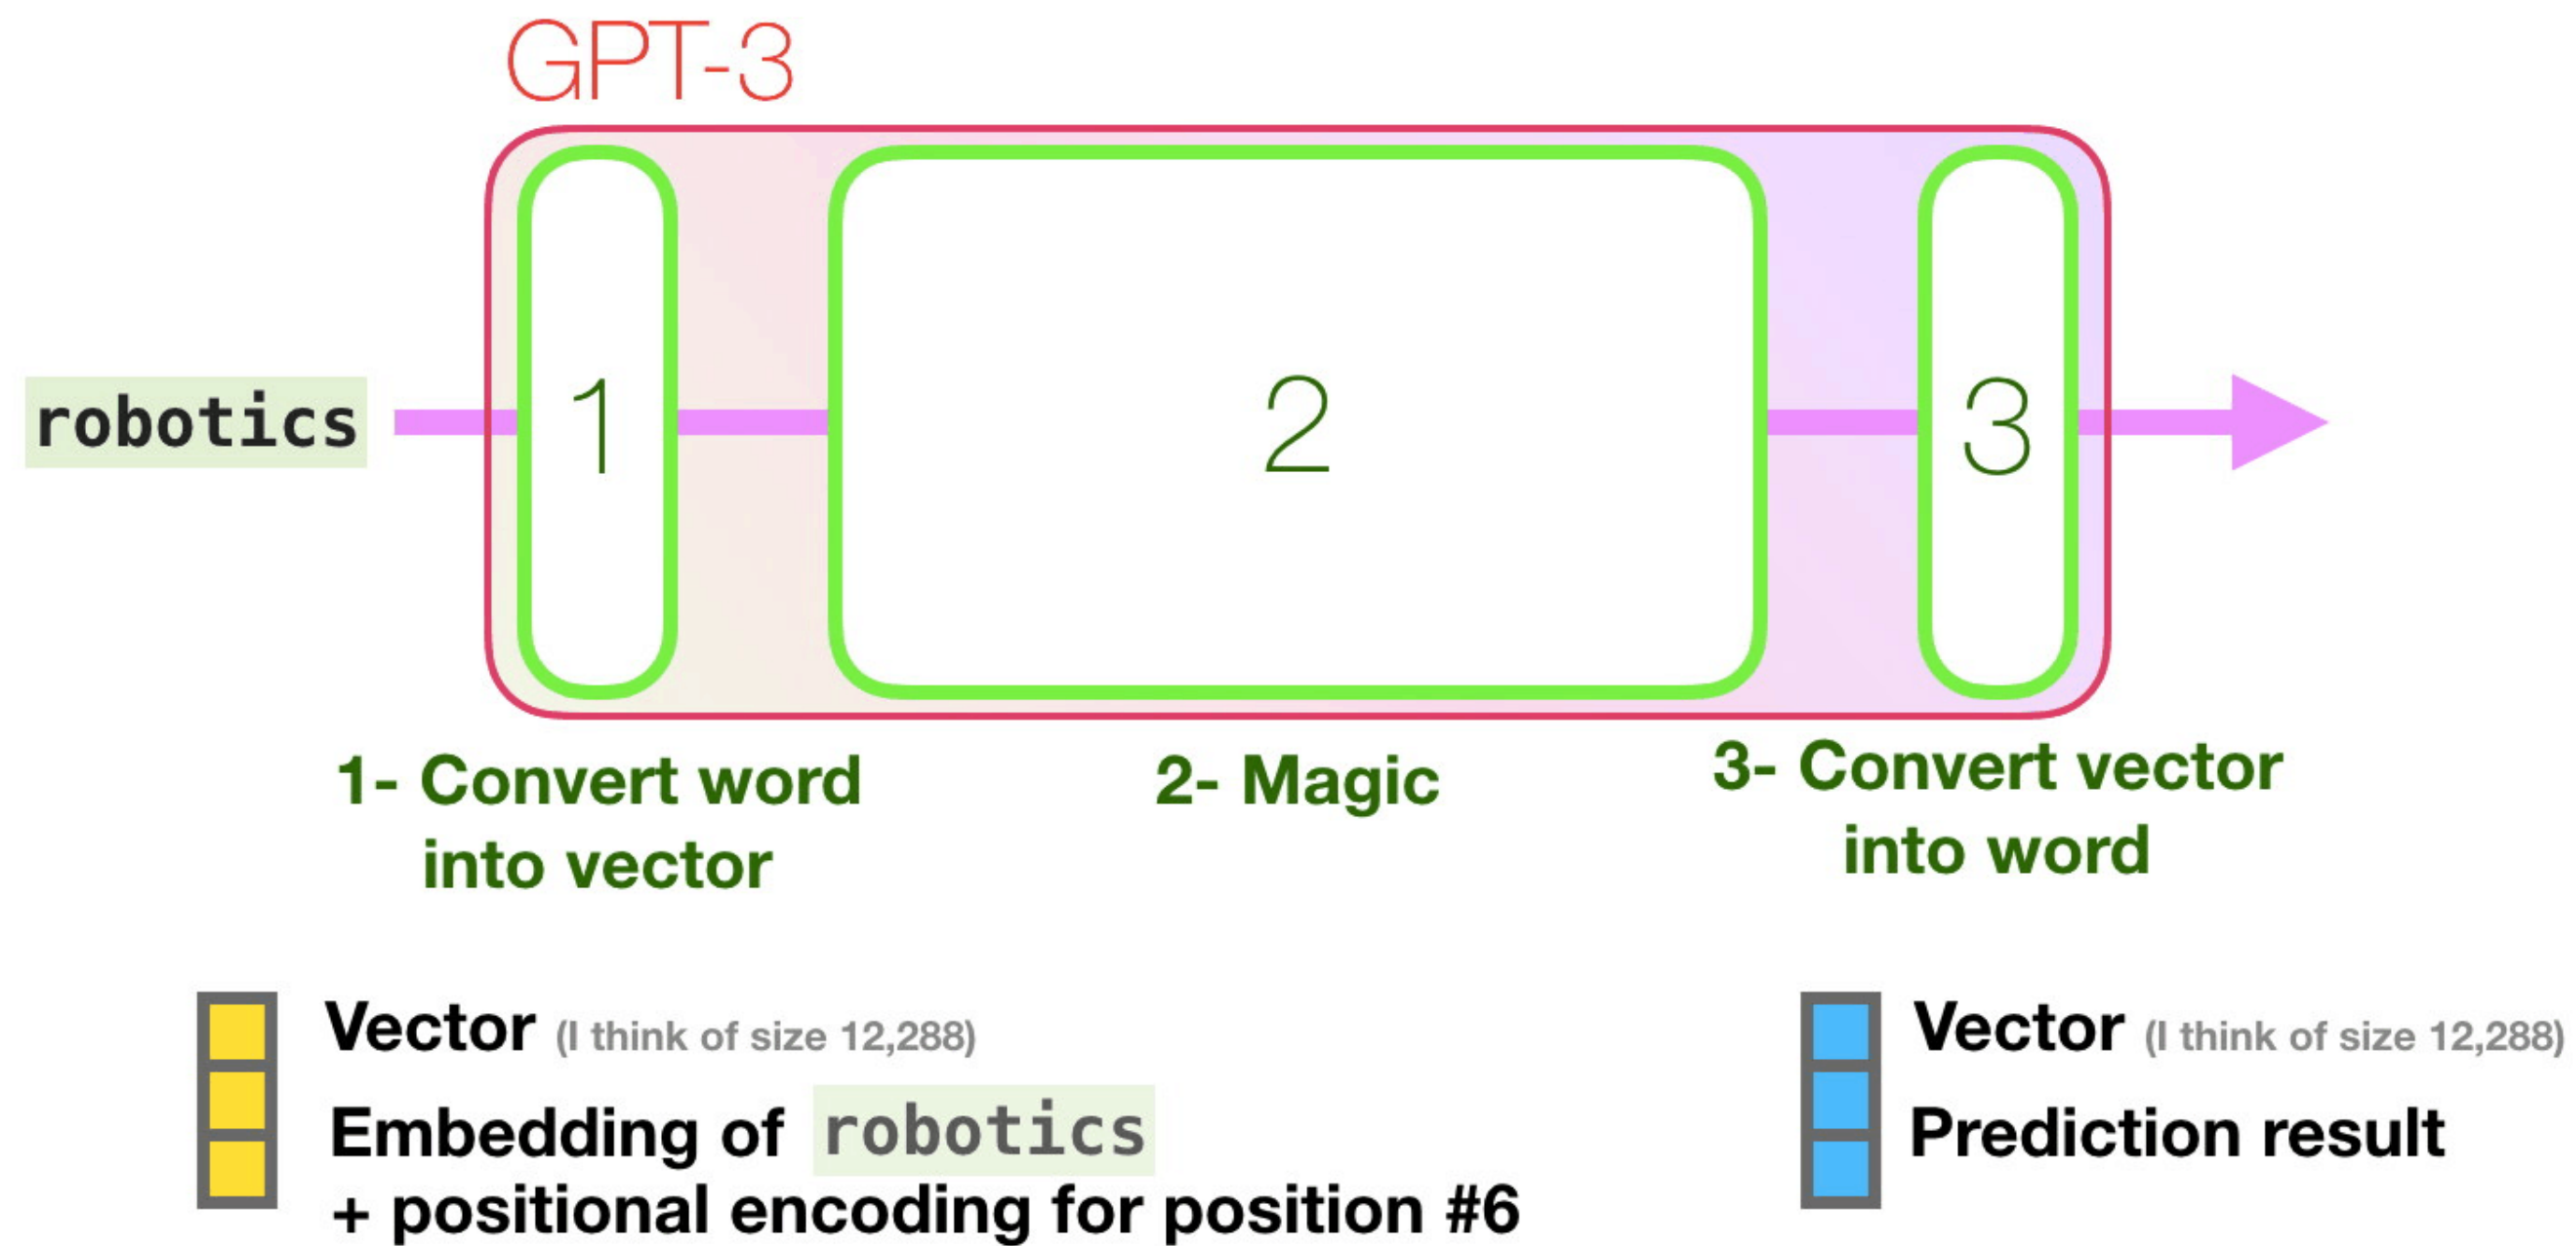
GPT-3

robotics

1

2

3

1- Convert word into vector

2- Magic

3- Convert vector into word

Vector (I think of size 12,288)

Embedding of robotics + positional encoding for position #6

Vector (I think of size 12,288)

Prediction result